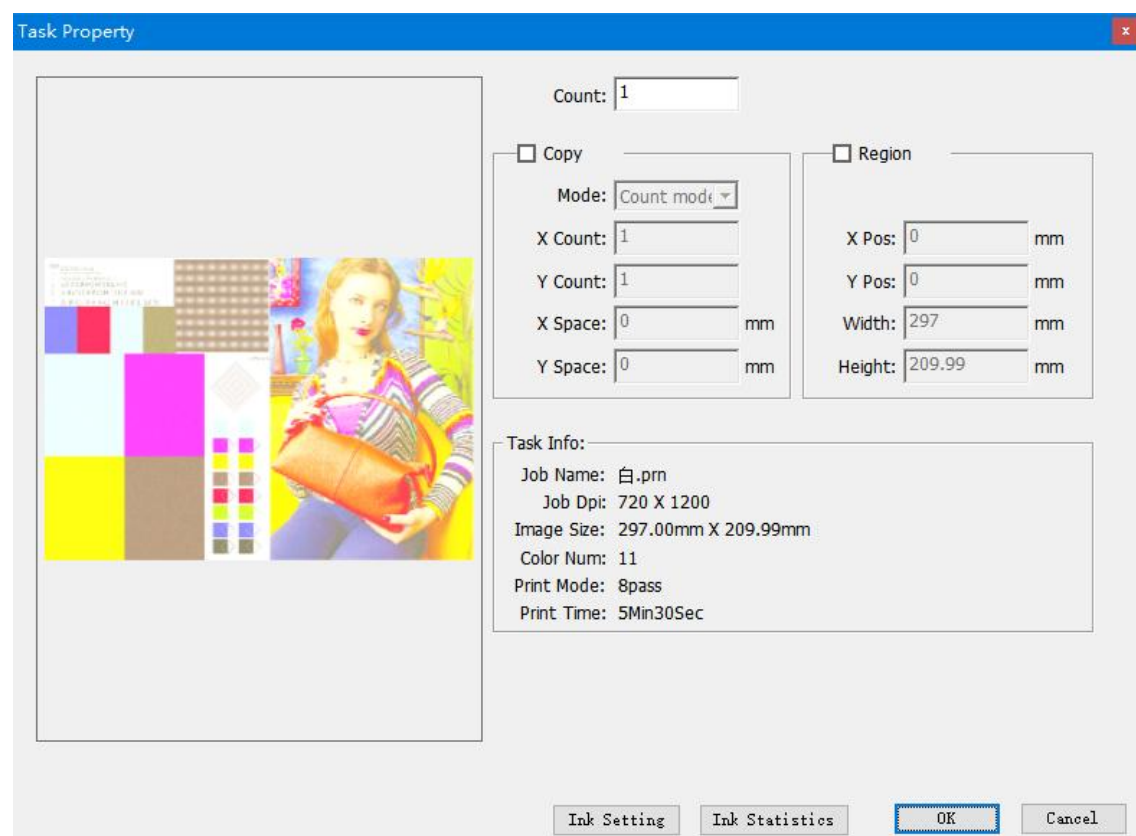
Task Property

x

Count: 1

Copy

Mode: Count mode

X Count: 1

Y Count: 1

X Space: 0 mm

Y Space: 0 mm

Region

X Pos: 0 mm

Y Pos: 0 mm

Width: 297 mm

Height: 209.99 mm

Task Info:

Job Name: 白.prn

Job Dpi: 720 X 1200

Image Size: 297.00mm X 209.99mm

Color Num: 11

Print Mode: 8pass

Print Time: 5Min30Sec

Ink Setting

Ink Statistics

OK

Cancel